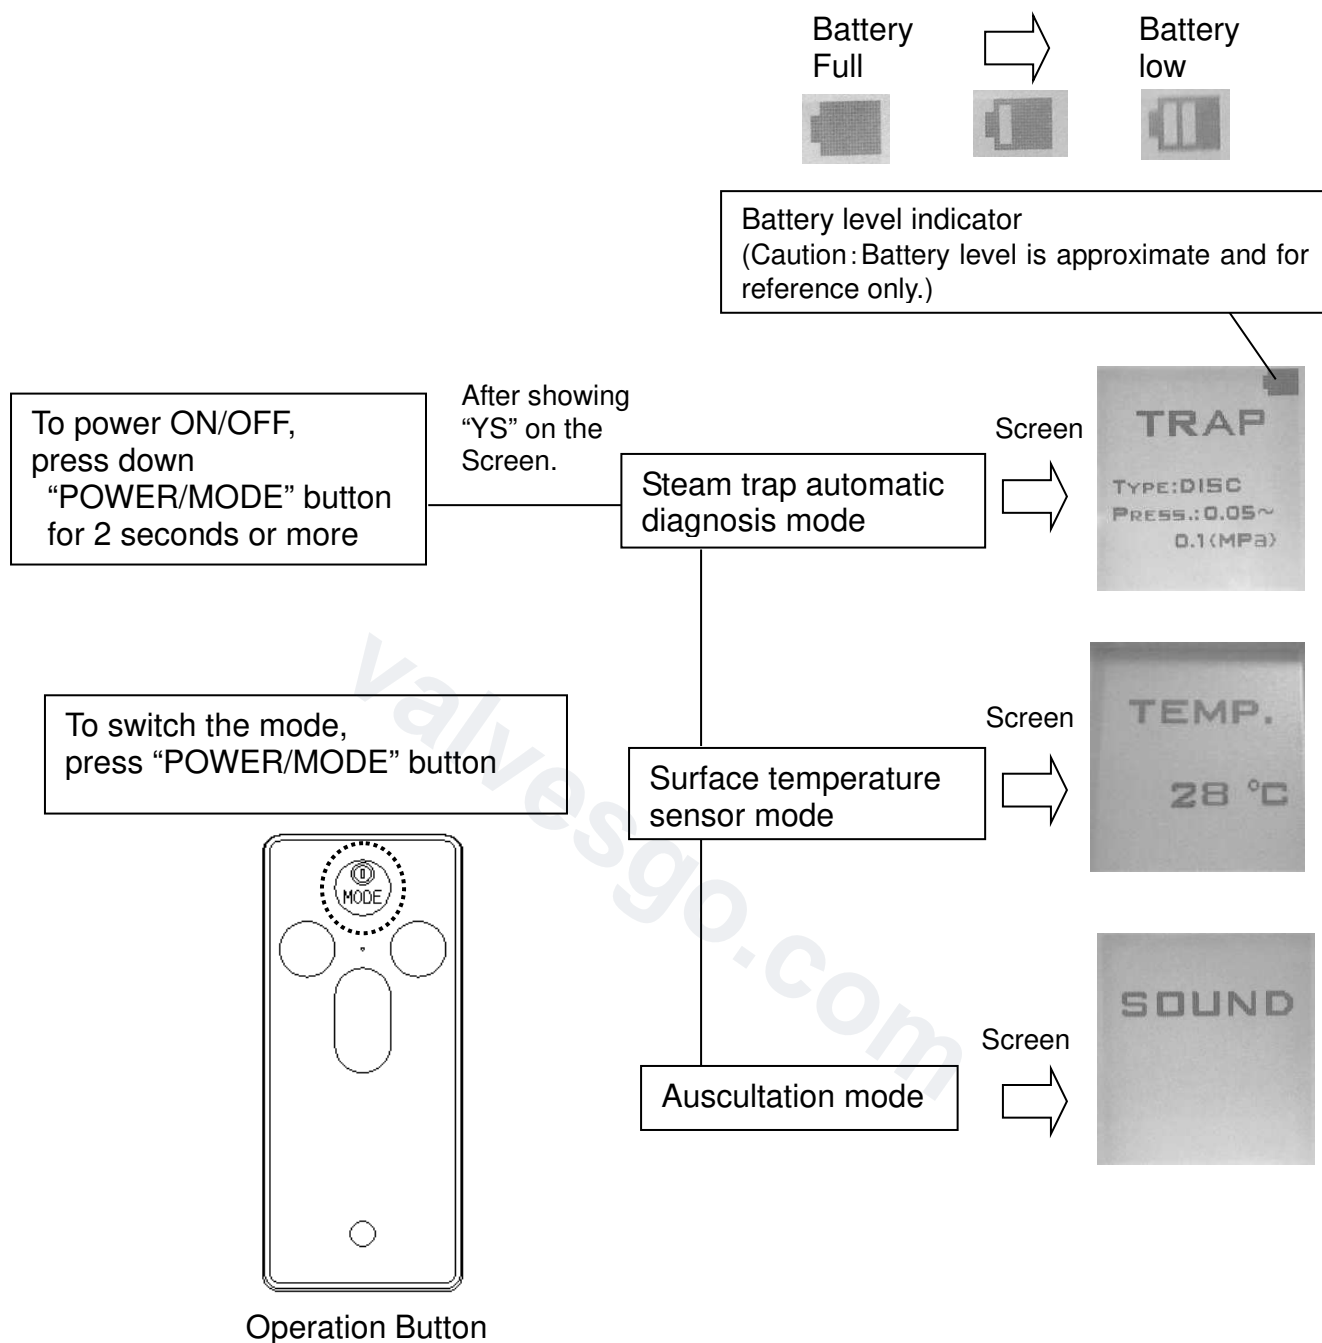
Battery Full

Battery low

Battery level indicator
(Caution: Battery level is approximate and for reference only.)

To power ON/OFF, press down "POWER/MODE" button for 2 seconds or more

After showing "YS" on the Screen.

Steam trap automatic diagnosis mode

Screen

TRAP
TYPE:DISC
PRESS.:0.05~
0.1(MPa)

To switch the mode, press "POWER/MODE" button

Screen

TEMP.
28 °C

Surface temperature sensor mode

valvesgo.com

MODE

Screen

SOUND

Auscultation mode

Operation Button